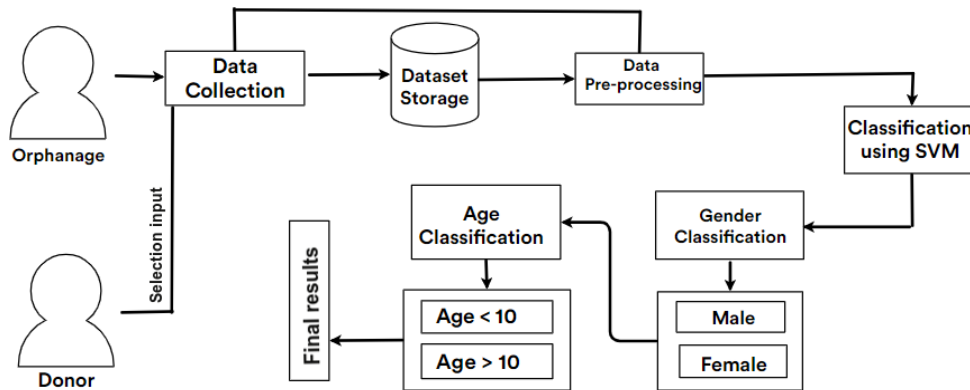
Orphanage

Data Collection

Dataset Storage

Data Pre-processing

Classification using SVM

Selection input

Gender Classification

Age Classification

Final results

Age < 10

Age > 10

Male

Female

Donor